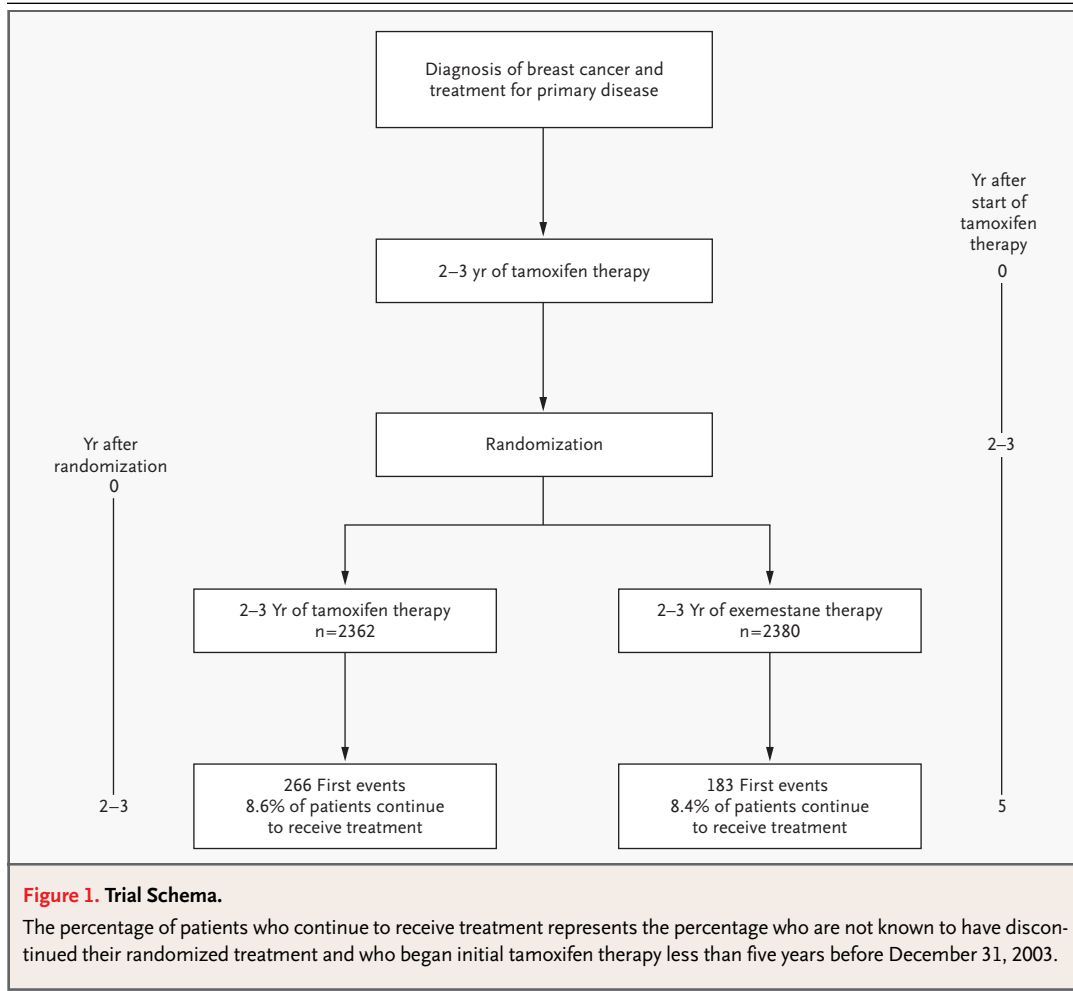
Diagnosis of breast cancer and treatment for primary disease

Yr after start of tamoxifen therapy
0

2–3 yr of tamoxifen therapy

Yr after randomization
0

Randomization

2–3

2–3 Yr of tamoxifen therapy
n=2362

2–3 Yr of exemestane therapy
n=2380

2–3

266 First events
8.6% of patients continue to receive treatment

183 First events
8.4% of patients continue to receive treatment

5

**Figure 1.** **Trial Schema.**

The percentage of patients who continue to receive treatment represents the percentage who are not known to have discontinued their randomized treatment and who began initial tamoxifen therapy less than five years before December 31, 2003.